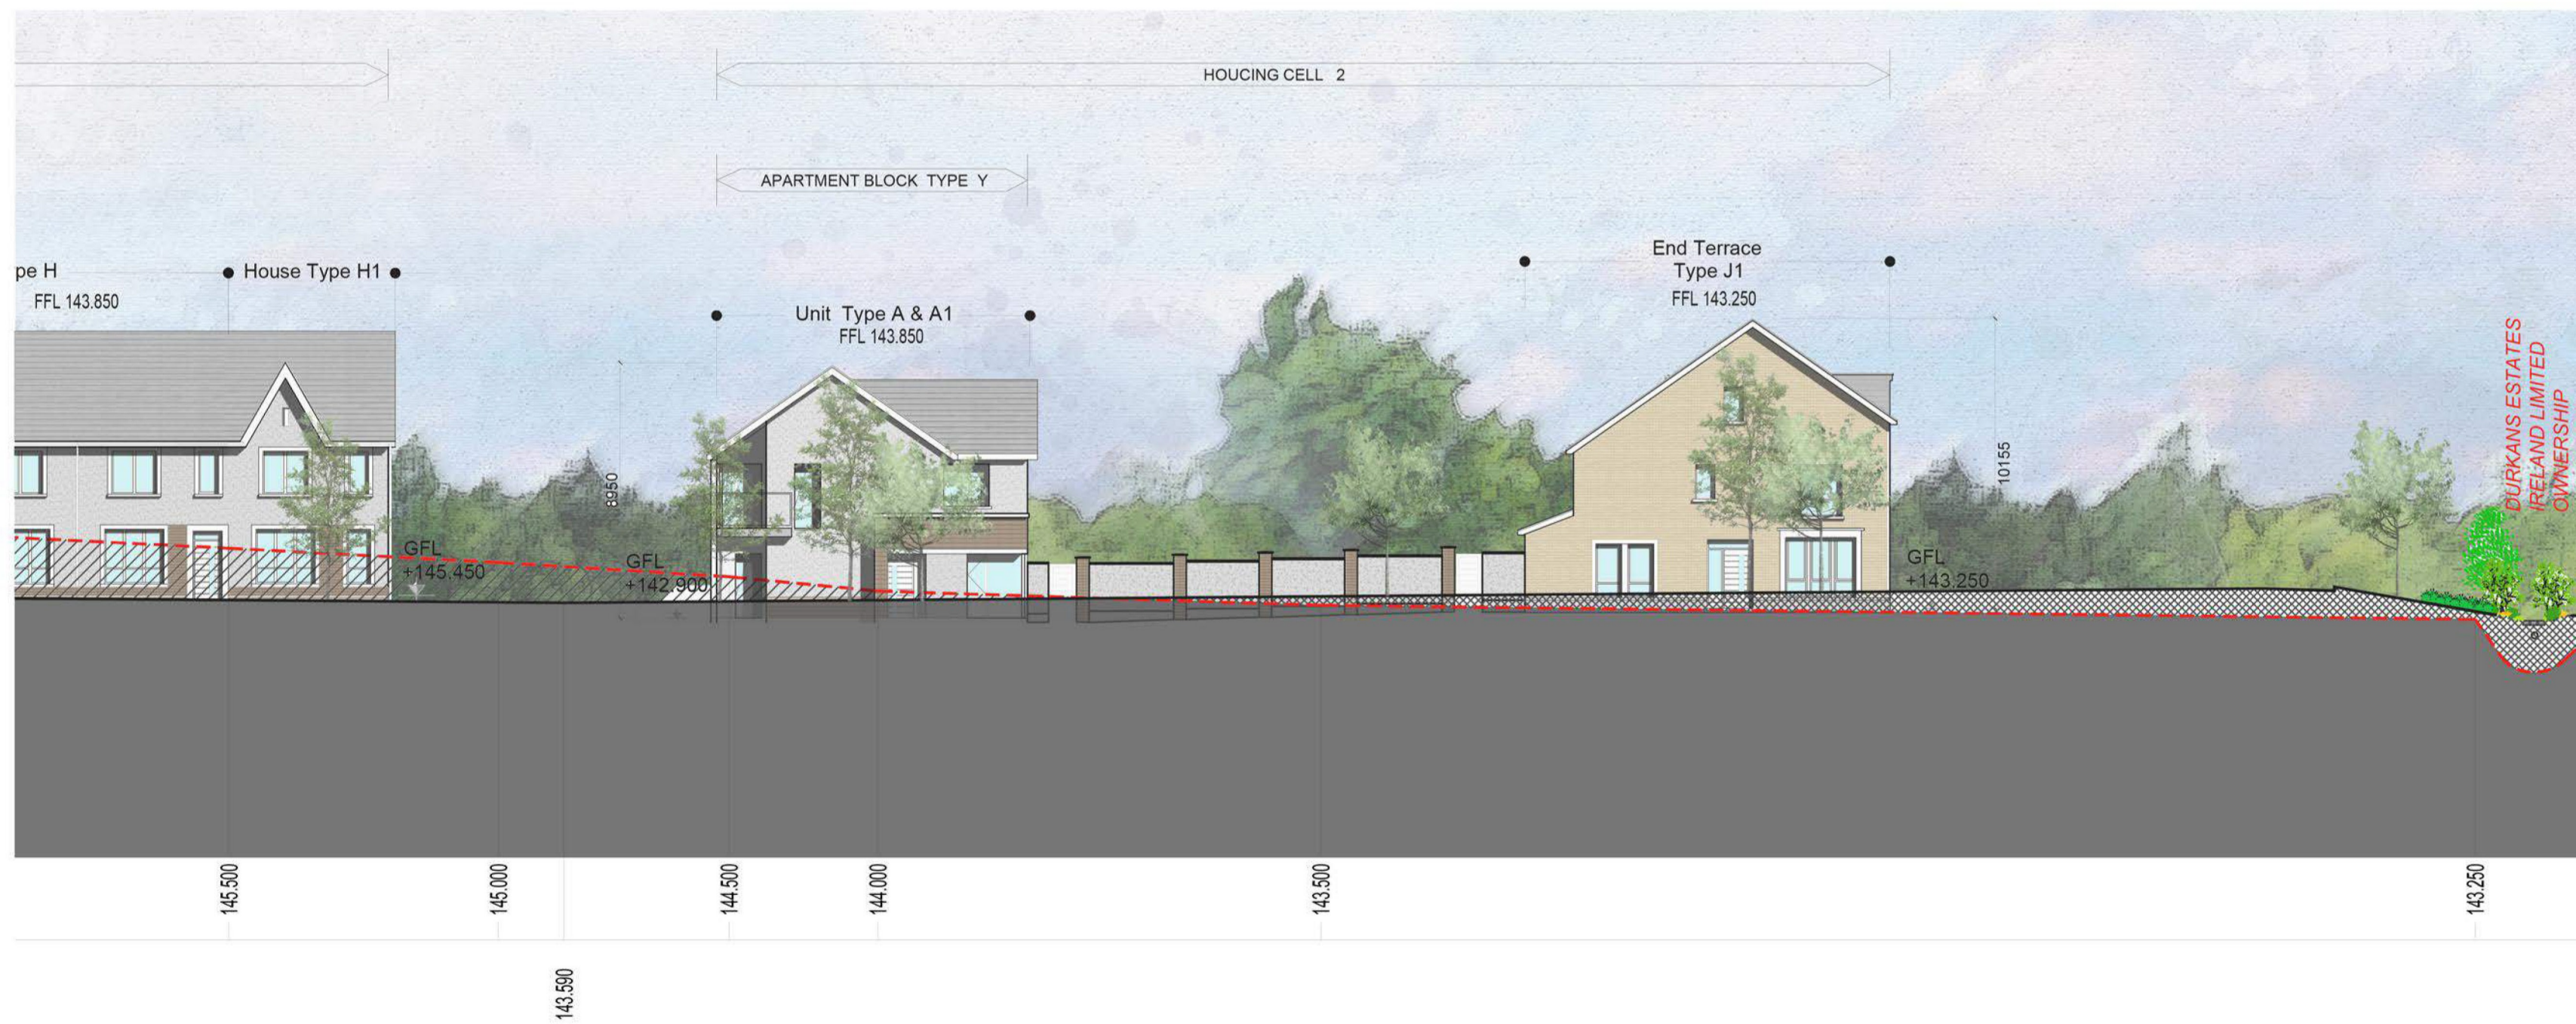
HOUCING CELL 2

APARTMENT BLOCK TYPE Y

pe H

FFL 143.850

House Type H1

Unit Type A & A1
FFL 143.850

End Terrace
Type J1
FFL 143.250

8950

10155

DURKANS ESTATES
IRELAND LIMITED
OWNERSHIP

GFL
+145.450

GFL
+142.900

GFL
+143.250

145.500

145.000

143.590

144.500

144.000

143.500

143.250